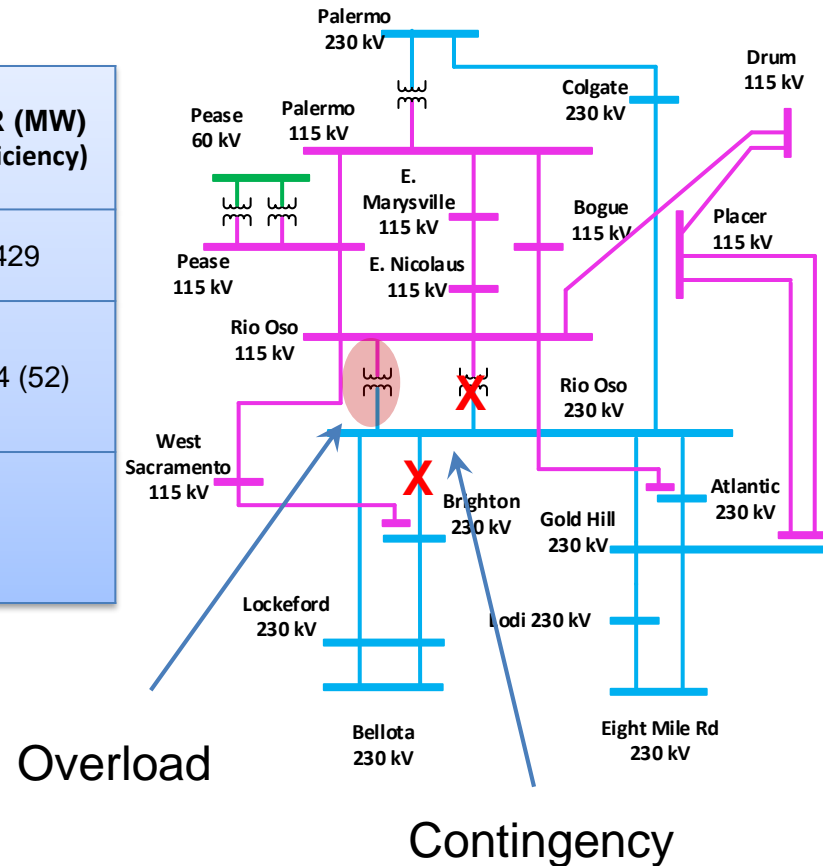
R (MW)
iciency)

429

4 (52)

Palermo
230 kV

Drum
115 kV

Colgate
230 kV

Pease
60 kV

Palermo
115 kV

E.
Marysville
115 kV

Bogue
115 kV

Placer
115 kV

Pease
115 kV

E. Nicolaus
115 kV

Rio Oso
115 kV

Rio Oso
230 kV

West
Sacramento
115 kV

Brighton
230 kV

Atlantic
230 kV

Gold Hill
230 kV

Lockeford
230 kV

Lodi 230 kV

Bellota
230 kV

Eight Mile Rd
230 kV

Overload

Contingency